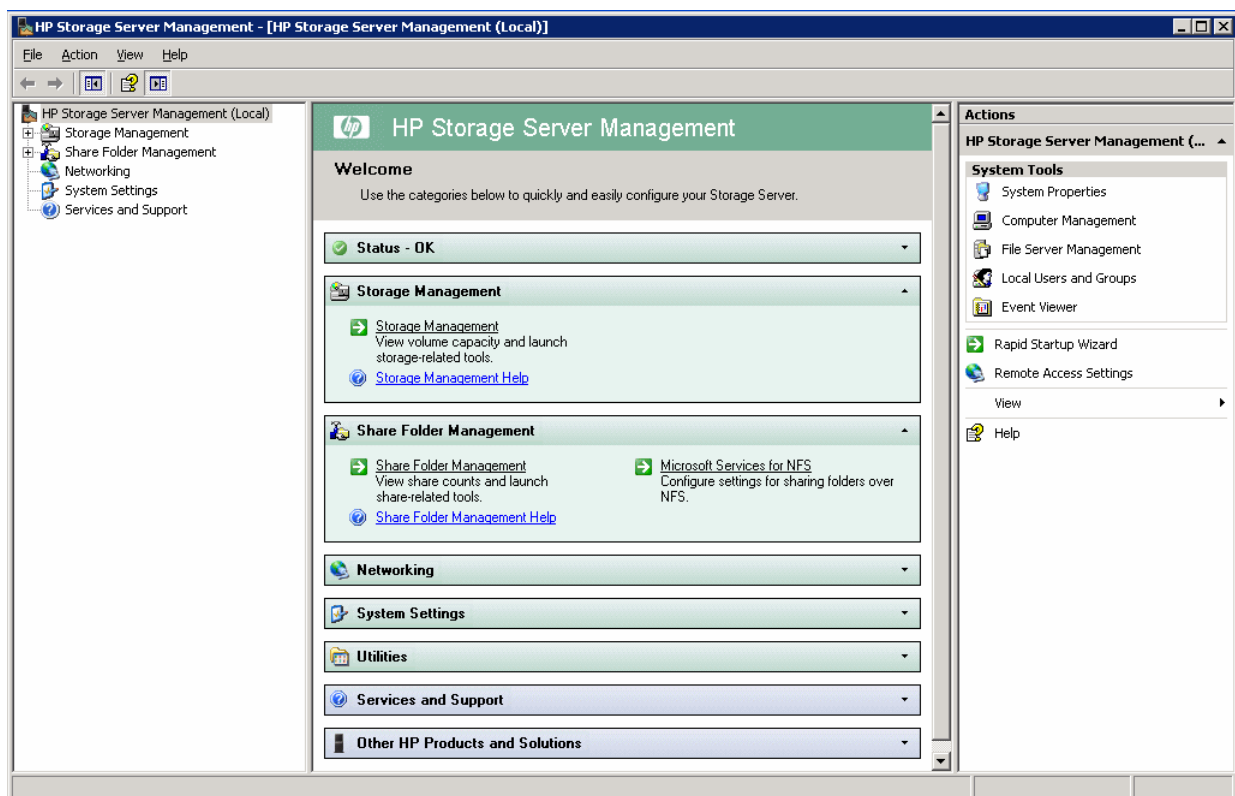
HP Storage Server Management - [HP Storage Server Management (Local)]

File Action View Help

HP Storage Server Management (Local)
Storage Management
Share Folder Management
Networking
System Settings
Services and Support

HP Storage Server Management

Welcome
Use the categories below to quickly and easily configure your Storage Server.

Status - OK

Storage Management
Storage Management
View volume capacity and launch storage-related tools.
Storage Management Help

Share Folder Management
Share Folder Management
View share counts and launch share-related tools.
Share Folder Management Help

Microsoft Services for NFS
Configure settings for sharing folders over NFS.

Networking

System Settings

Utilities

Services and Support

Other HP Products and Solutions

Actions
HP Storage Server Management (...
System Tools
System Properties
Computer Management
File Server Management
Local Users and Groups
Event Viewer
Rapid Startup Wizard
Remote Access Settings
View
Help